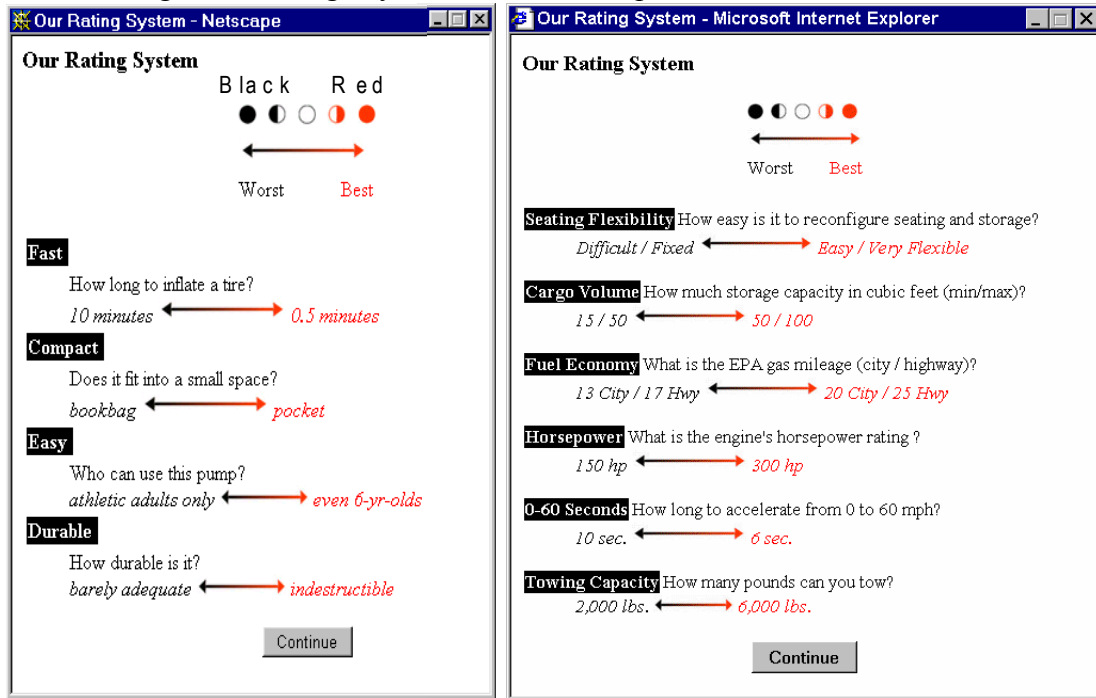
Our Rating System - Netscape

Our Rating System

Black Red

Worst Best

Fast

How long to inflate a tire?

10 minutes 0.5 minutes

Compact

Does it fit into a small space?

bookbag pocket

Easy

Who can use this pump?

athletic adults only even 6-yr-olds

Durable

How durable is it?

barely adequate indestructible

Continue

Our Rating System - Microsoft Internet Explorer

Our Rating System

Worst Best

Seating Flexibility How easy is it to reconfigure seating and storage?

Difficult / Fixed Easy / Very Flexible

Cargo Volume How much storage capacity in cubic feet (min/max)?

15 / 50 50 / 100

Fuel Economy What is the EPA gas mileage (city / highway)?

13 City / 17 Hwy 20 City / 25 Hwy

Horsepower What is the engine's horsepower rating ?

150 hp 300 hp

0-60 Seconds How long to accelerate from 0 to 60 mph?

10 sec. 6 sec.

Towing Capacity How many pounds can you tow?

2,000 lbs. 6,000 lbs.

Continue